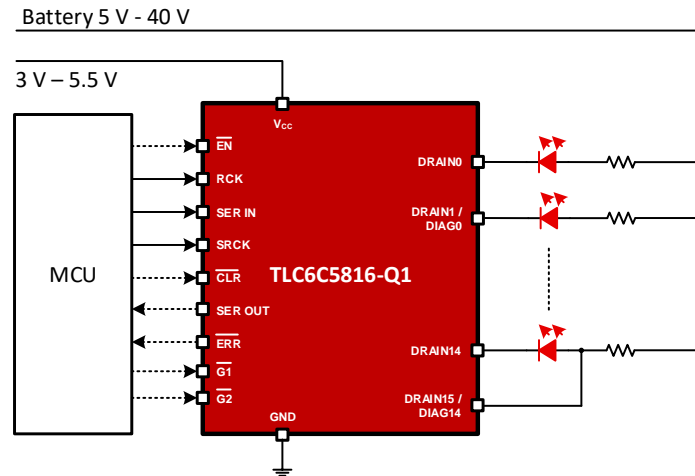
Battery 5 V - 40 V

3 V – 5.5 V

$V_{CC}$

MCU

$\overline{EN}$

RCK

SER IN

SRCK

$\overline{CLR}$

SER OUT

$\overline{ERR}$

$\overline{G1}$

$\overline{G2}$

TLC6C5816-Q1

GND

DRAIN0

DRAIN1 / DIAG0

DRAIN14

DRAIN15 / DIAG14